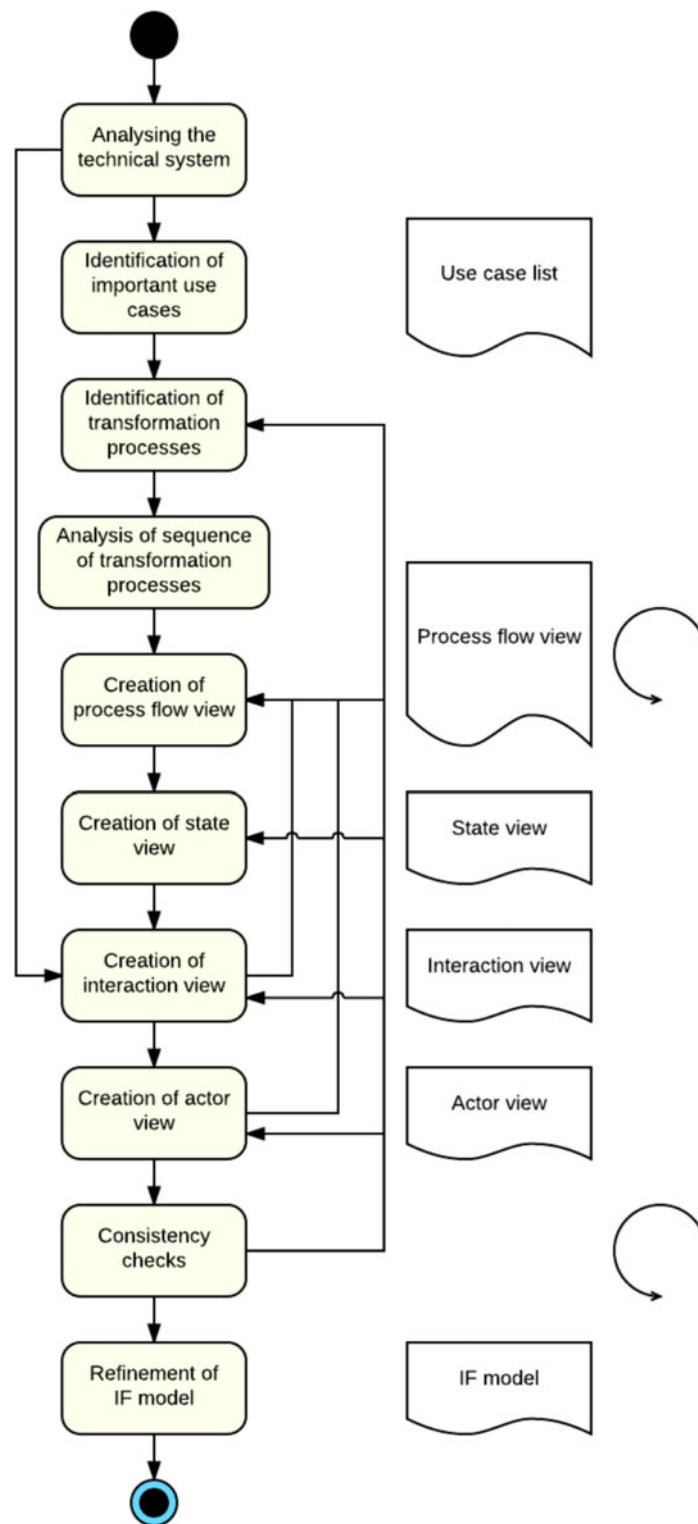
Analysing the technical system

Identification of important use cases

Use case list

Identification of transformation processes

Analysis of sequence of transformation processes

Process flow view

Creation of process flow view

Creation of state view

State view

Creation of interaction view

Interaction view

Creation of actor view

Actor view

Consistency checks

Refinement of IF model

IF model